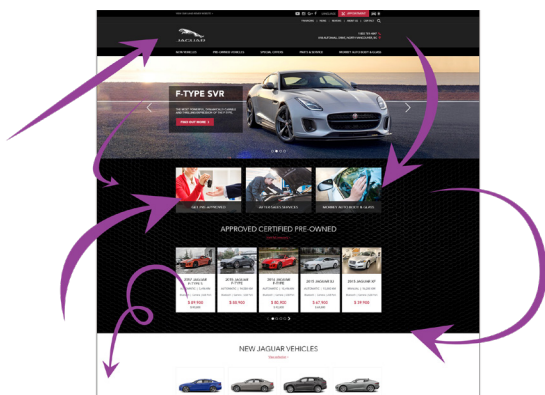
JAGUAR

NEW VEHICLES
PRE-OWNED VEHICLES
SPECIAL OFFERS
PARTS & SERVICE

F-TYPE SVR

GET PRE-APPROVED

APPROVED CERTIFIED PRE-OWNED

2017 JAGUAR F-TYPE
2015 JAGUAR F-TYPE
2015 JAGUAR XF
2015 JAGUAR XJ
2015 JAGUAR XF

$ 59,900
$ 68,900
$ 50,900
$ 47,900
$ 29,900

NEW JAGUAR VEHICLES